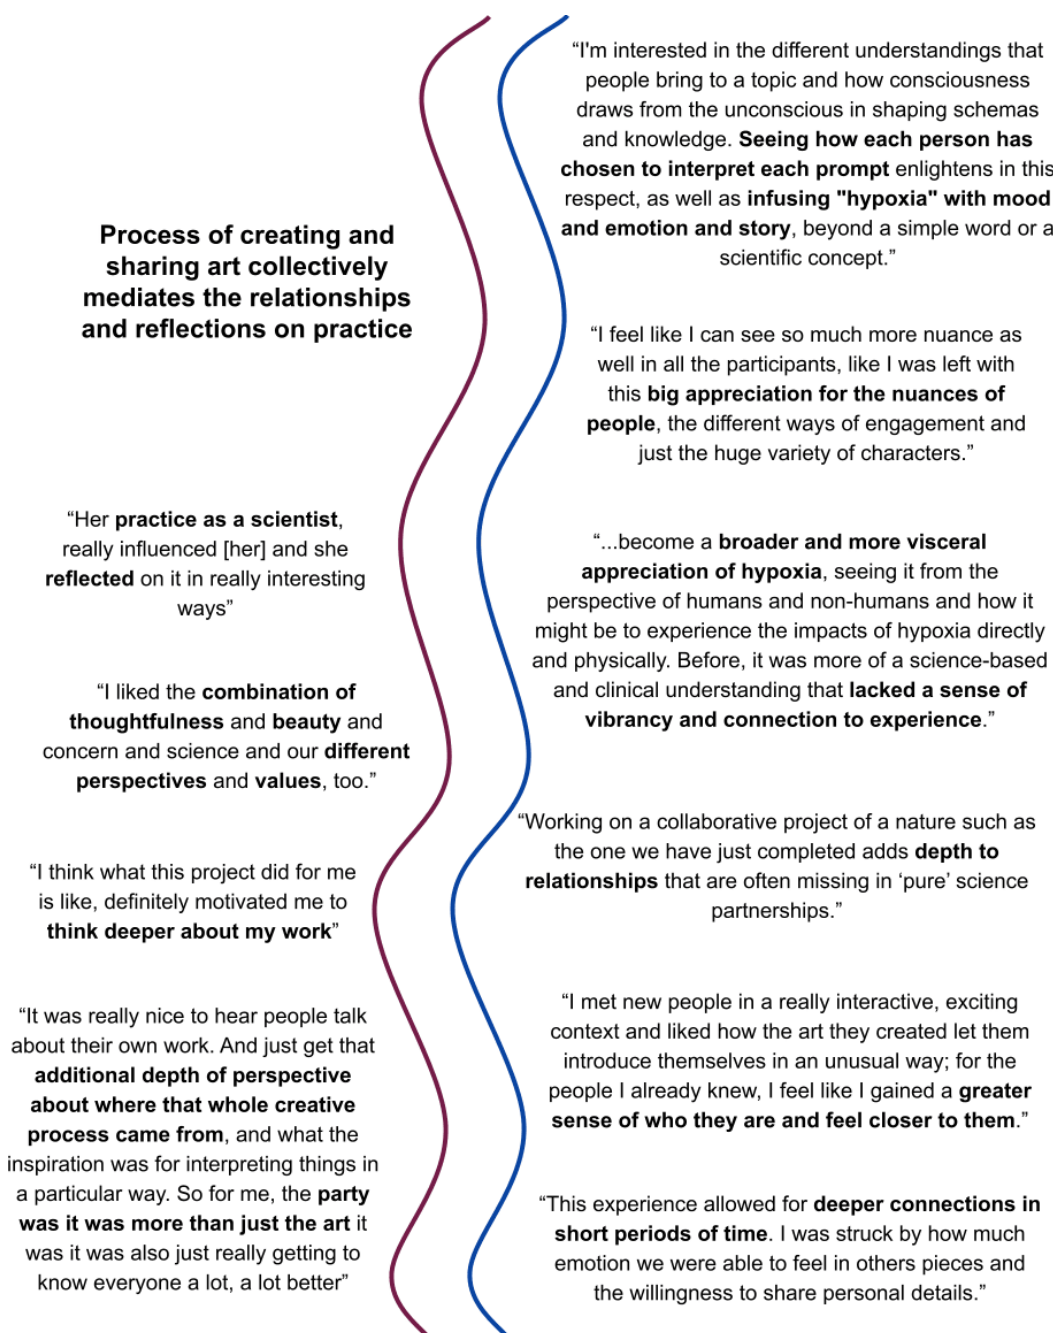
Process of creating and sharing art collectively mediates the relationships and reflections on practice

“Her practice as a scientist, really influenced [her] and she reflected on it in really interesting ways”

“I liked the combination of thoughtfulness and beauty and concern and science and our different perspectives and values, too.”

“I think what this project did for me is like, definitely motivated me to think deeper about my work”

“It was really nice to hear people talk about their own work. And just get that additional depth of perspective about where that whole creative process came from, and what the inspiration was for interpreting things in a particular way. So for me, the party was it was more than just the art it was it was also just really getting to know everyone a lot, a lot better”

“I'm interested in the different understandings that people bring to a topic and how consciousness draws from the unconscious in shaping schemas and knowledge. Seeing how each person has chosen to interpret each prompt enlightens in this respect, as well as infusing "hypoxia" with mood and emotion and story, beyond a simple word or a scientific concept.”

“I feel like I can see so much more nuance as well in all the participants, like I was left with this big appreciation for the nuances of people, the different ways of engagement and just the huge variety of characters.”

“...become a broader and more visceral appreciation of hypoxia, seeing it from the perspective of humans and non-humans and how it might be to experience the impacts of hypoxia directly and physically. Before, it was more of a science-based and clinical understanding that lacked a sense of vibrancy and connection to experience.”

“Working on a collaborative project of a nature such as the one we have just completed adds depth to relationships that are often missing in ‘pure’ science partnerships.”

“I met new people in a really interactive, exciting context and liked how the art they created let them introduce themselves in an unusual way; for the people I already knew, I feel like I gained a greater sense of who they are and feel closer to them.”

“This experience allowed for deeper connections in short periods of time. I was struck by how much emotion we were able to feel in others pieces and the willingness to share personal details.”